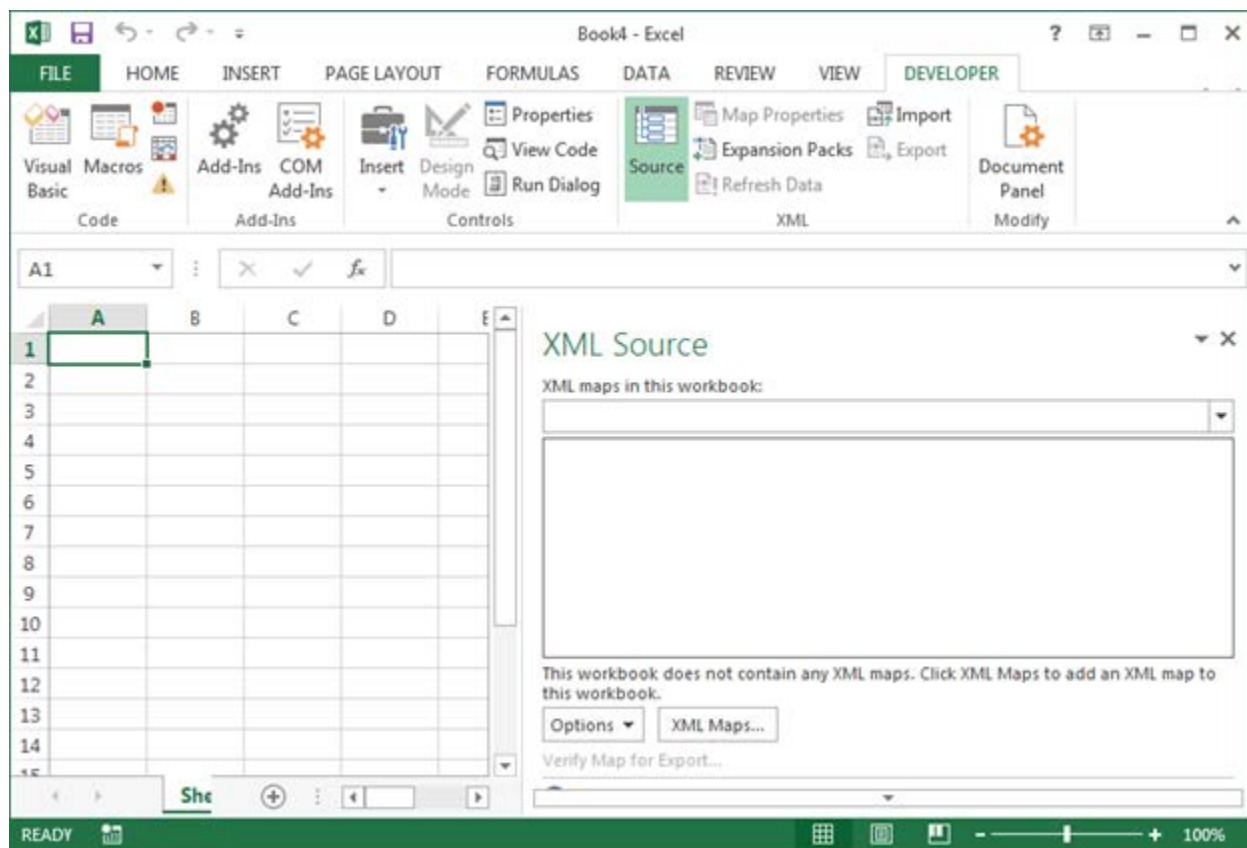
Book4 - Excel

?

FILE HOME INSERT PAGE LAYOUT FORMULAS DATA REVIEW VIEW DEVELOPER

Visual Basic
Macros
Code

Add-Ins
COM Add-Ins
Add-Ins

Insert
Design Mode
Properties
View Code
Run Dialog
Controls

Source
Map Properties
Expansion Packs
Refresh Data
Import
Export
XML

Document Panel
Modify

A1

$f_x$

| | A | B | C | D | E |
|---|---|---|---|---|---|
| 1 | | | | | |
| 2 | | | | | |
| 3 | | | | | |
| 4 | | | | | |
| 5 | | | | | |
| 6 | | | | | |
| 7 | | | | | |
| 8 | | | | | |
| 9 | | | | | |
| 10 | | | | | |
| 11 | | | | | |
| 12 | | | | | |
| 13 | | | | | |
| 14 | | | | | |

XML Source

XML maps in this workbook:

This workbook does not contain any XML maps. Click XML Maps to add an XML map to this workbook.

Options
XML Maps...

Verify Map for Export...

She

READY

100%